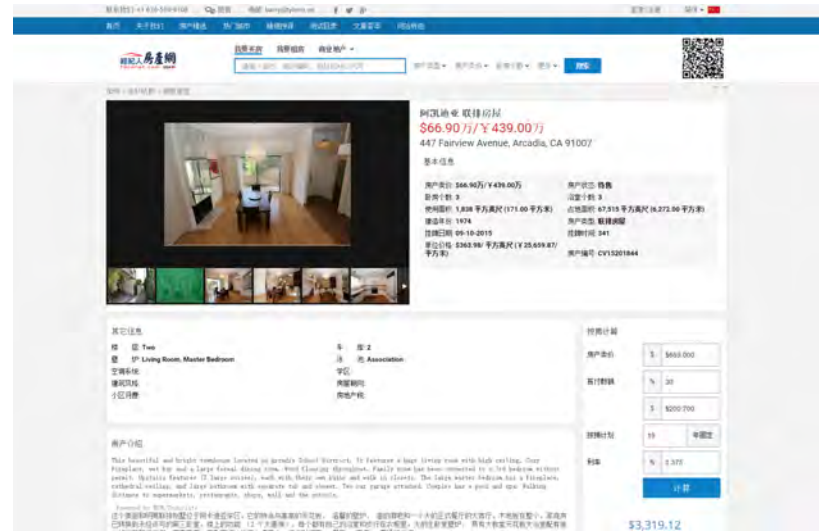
阿凯迪亚 联排房屋
$66.90万/￥439.00万
447 Fairview Avenue, Arcadia, CA 91007

基本信息

| | |
|---|---|
| 房产售价: $66.90万/￥439.00万 | 房产状态: 待售 |
| 卧房个数: 3 | 浴室个数: 3 |
| 使用面积: 1,838 平方英尺 (171.00 平方米) | 占地面积: 67,515 平方英尺 (6,272.00 平方米) |
| 建造年份: 1974 | 房产类型: 联排别墅 |
| 挂牌日期: 09-10-2015 | 挂牌时间: 341 |
| 单位价格: $363.98/平方英尺 (￥25,659.87/平方米) | 房产编号: CV15201844 |

其它信息

楼 层: Two
壁 炉: Living Room, Master Bedroom
空调系统:
建筑风格:
小区词典:
车 库: 2
法 规: Association
学区:
周边景观:
房地产税:

按揭计算

房产总价 $ $669,000
首付数额 % 30
$ $200,700
按揭计划 15 年固定
利率 % 3.372
计算
$3,319.12

房产介绍

This beautiful and bright townhouse located in Arcadia School District. It features a large living room with high ceiling. Cozy fireplace, wet bar and a large formal dining room. Wood flooring throughout. Family room has been converted to a 3rd bedroom without permit. Upstairs features 2 large suites, each with their own sinks and walk in closets. The large master bedroom has a fireplace, cathedral ceiling, and large bathroom with separate tub and shower. Two car garage attached. Complex has a pool and spa. Walking distance to supermarkets, restaurants, shops, mall and the arcade.